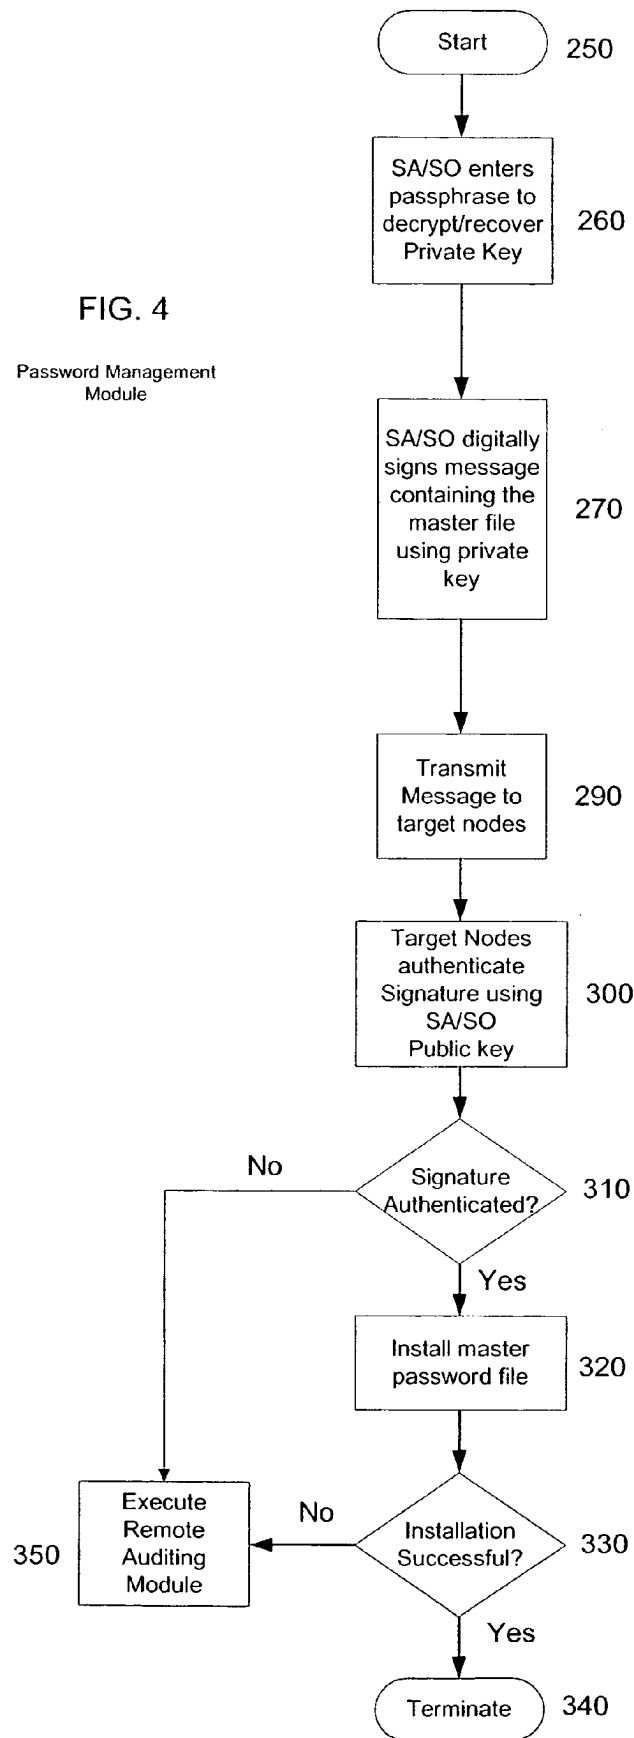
Start 250

SA/SO enters passphrase to decrypt/recover Private Key 260

FIG. 4

Password Management Module

SA/SO digitally signs message containing the master file using private key 270

Transmit Message to target nodes 290

Target Nodes authenticate Signature using SA/SO Public key 300

No

Signature Authenticated? 310

Yes

Install master password file 320

Execute Remote Auditing Module

350

No

Installation Successful? 330

Yes

Terminate 340